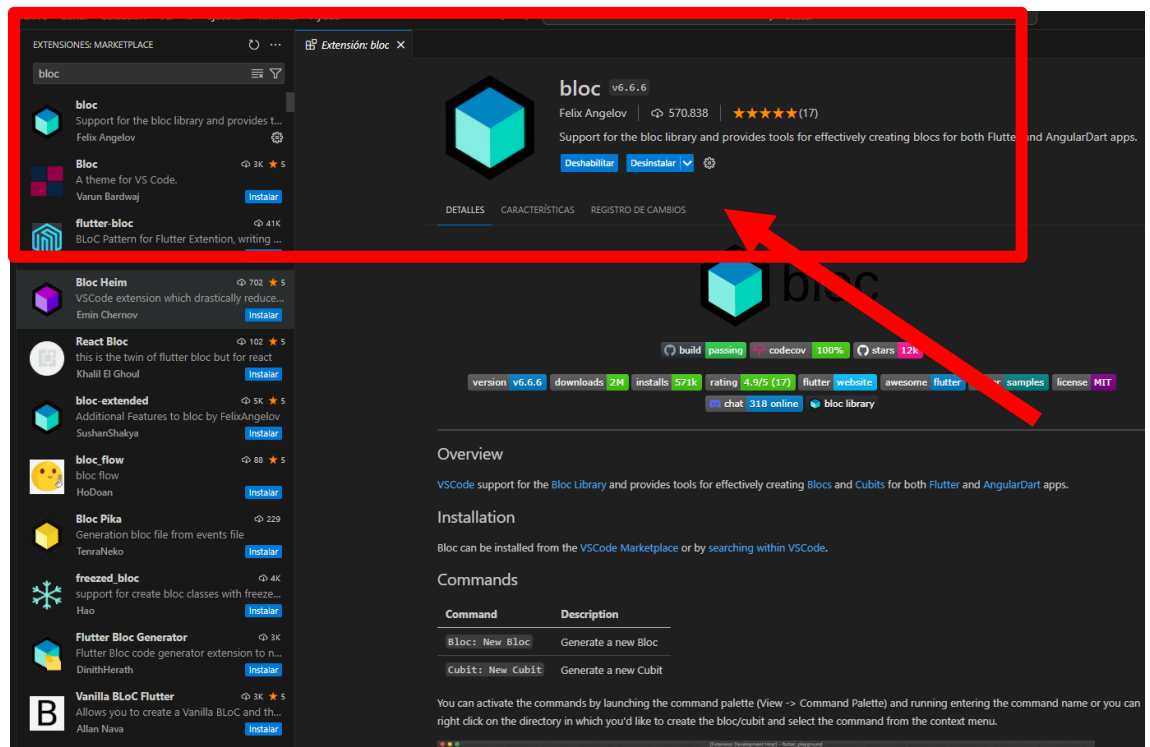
EXTENSIONES: MARKETPLACE

bloc

bloc
Support for the bloc library and provides t...
Felix Angelov

Bloc
3K ★ 5
A theme for VS Code.
Varun Bardwaj
Instalar

flutter-bloc
41K
BLoC Pattern for Flutter Extention, writing ...

Bloc Heim
702 ★ 5
VSCode extension which drastically reduce...
Emin Chernov
Instalar

React Bloc
102 ★ 5
this is the twin of flutter bloc but for react
Khalil El Ghoul
Instalar

bloc-extended
5K ★ 5
Additional Features to bloc by FelixAngelov
SushanShakya
Instalar

bloc_flow
88 ★ 5
bloc flow
HoDoan
Instalar

Bloc Pika
229
Generation bloc file from events file
TenraNeko
Instalar

freezed_bloc
4K
support for create bloc classes with freeze...
Hao
Instalar

Flutter Bloc Generator
3K
Flutter Bloc code generator extension to n...
DinithHerath
Instalar

Vanilla BLoC Flutter
3K ★ 5
Allows you to create a Vanilla BLoC and th...
Allan Nava
Instalar

Extensión: bloc ✕

bloc v6.6.6
Felix Angelov | 570.838 | ★★★★★ (17)
Support for the bloc library and provides tools for effectively creating blocs for both Flutter and AngularDart apps.
Deshabilitar Desinstalar

DETALLES CARACTERÍSTICAS REGISTRO DE CAMBIOS

bloc

build passing | codecov 100% | stars 12k
version v6.6.6 | downloads 2M | installs 571k | rating 4.9/5 (17) | flutter website | awesome flutter | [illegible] samples | license MIT
chat 318 online | bloc library

Overview

VSCode support for the Bloc Library and provides tools for effectively creating Blocs and Cubits for both Flutter and AngularDart apps.

Installation

Bloc can be installed from the VSCode Marketplace or by searching within VSCode.

Commands

| Command | Description |
|---|---|
| Bloc: New Bloc | Generate a new Bloc |
| Cubit: New Cubit | Generate a new Cubit |

You can activate the commands by launching the command palette (View -> Command Palette) and running entering the command name or you can right click on the directory in which you'd like to create the bloc/cubit and select the command from the context menu.